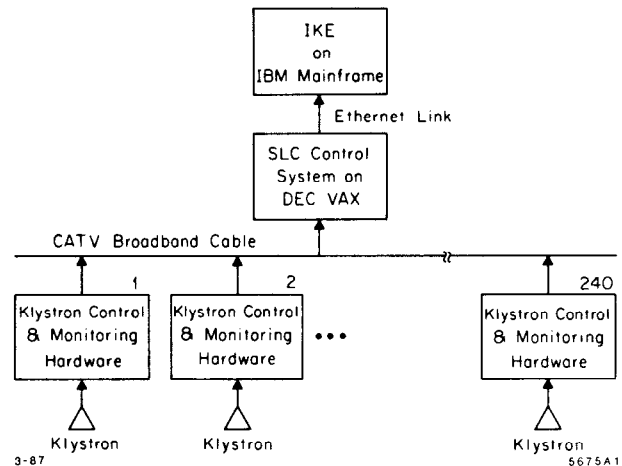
IKE
on
IBM Mainframe

Ethernet Link

SLC Control
System on
DEC VAX

CATV Broadband Cable

1

Klystron Control
& Monitoring
Hardware

Klystron

2

Klystron Control
& Monitoring
Hardware

Klystron

•••

240

Klystron Control
& Monitoring
Hardware

Klystron

3-87

5675A1